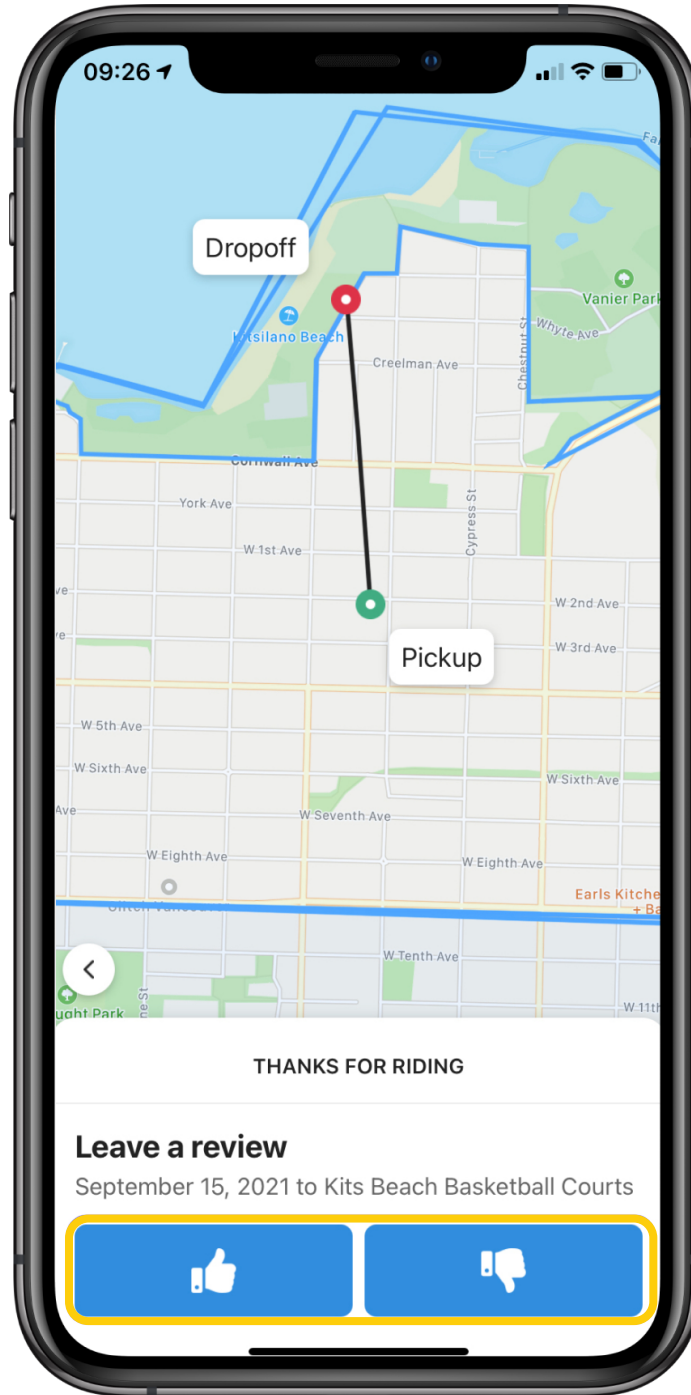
09:26

Dropoff

Kitsilano Beach

Vanier Park

Whyte Ave

Creelman Ave

Chestnut St

Cornwall Ave

York Ave

Cypress St

W 1st Ave

W 2nd Ave

Pickup

W 3rd Ave

W 5th Ave

W Sixth Ave

W Sixth Ave

W Seventh Ave

W Eighth Ave

W Eighth Ave

Earls Kitche + Ba

W Tenth Ave

W 11th

ught Park

THANKS FOR RIDING

Leave a review

September 15, 2021 to Kits Beach Basketball Courts